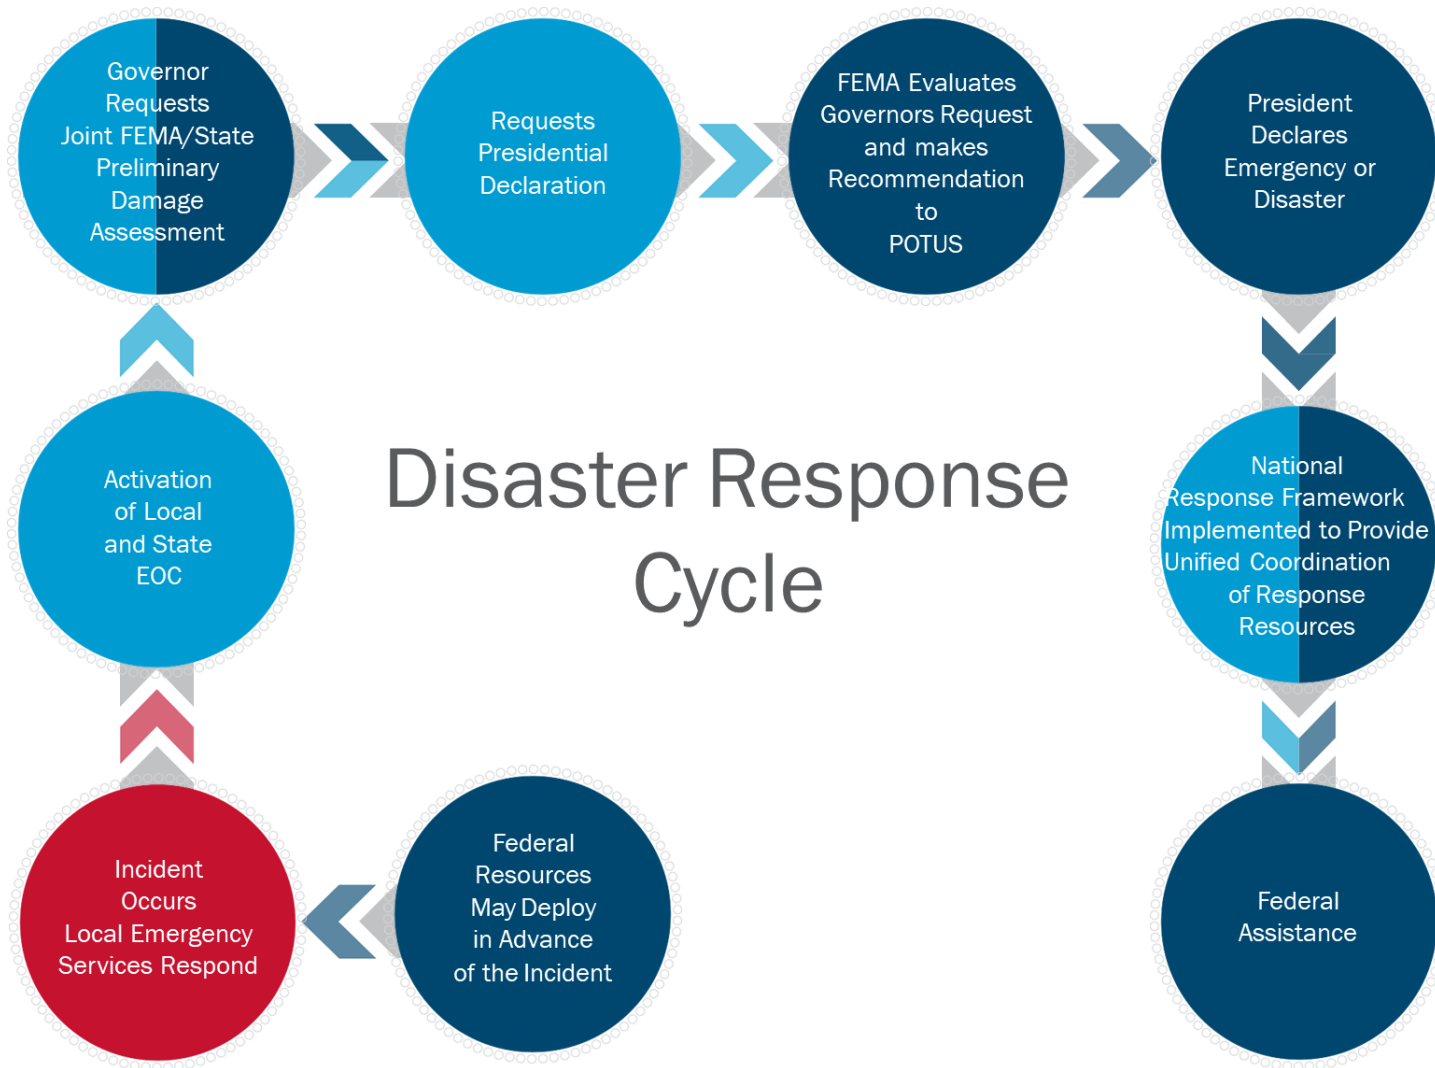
Governor Requests Joint FEMA/State Preliminary Damage Assessment

Requests Presidential Declaration

FEMA Evaluates Governors Request and makes Recommendation to POTUS

President Declares Emergency or Disaster

Activation of Local and State EOC

Disaster Response Cycle

National Response Framework Implemented to Provide Unified Coordination of Response Resources

Incident Occurs Local Emergency Services Respond

Federal Resources May Deploy in Advance of the Incident

Federal Assistance